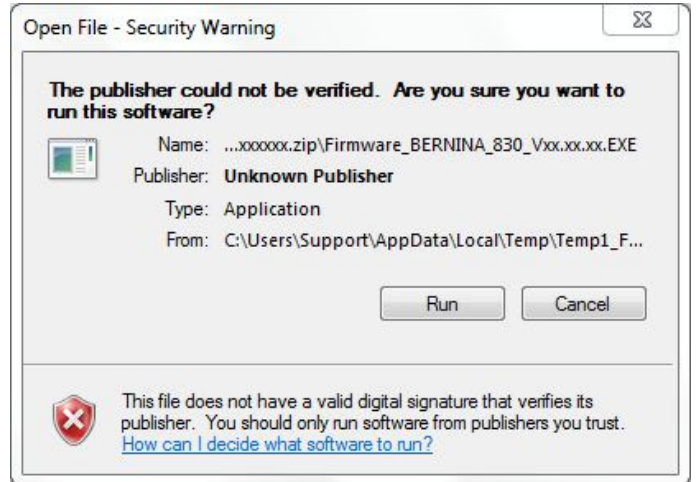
Open File - Security Warning

The publisher could not be verified. Are you sure you want to run this software?

Name: ...xxxxxx.zip\Firmware_BERNINA_830_Vxx.xx.xx.EXE
Publisher: Unknown Publisher
Type: Application
From: C:\Users\Support\AppData\Local\Temp\Temp1_F...

Run
Cancel

This file does not have a valid digital signature that verifies its publisher. You should only run software from publishers you trust.
How can I decide what software to run?